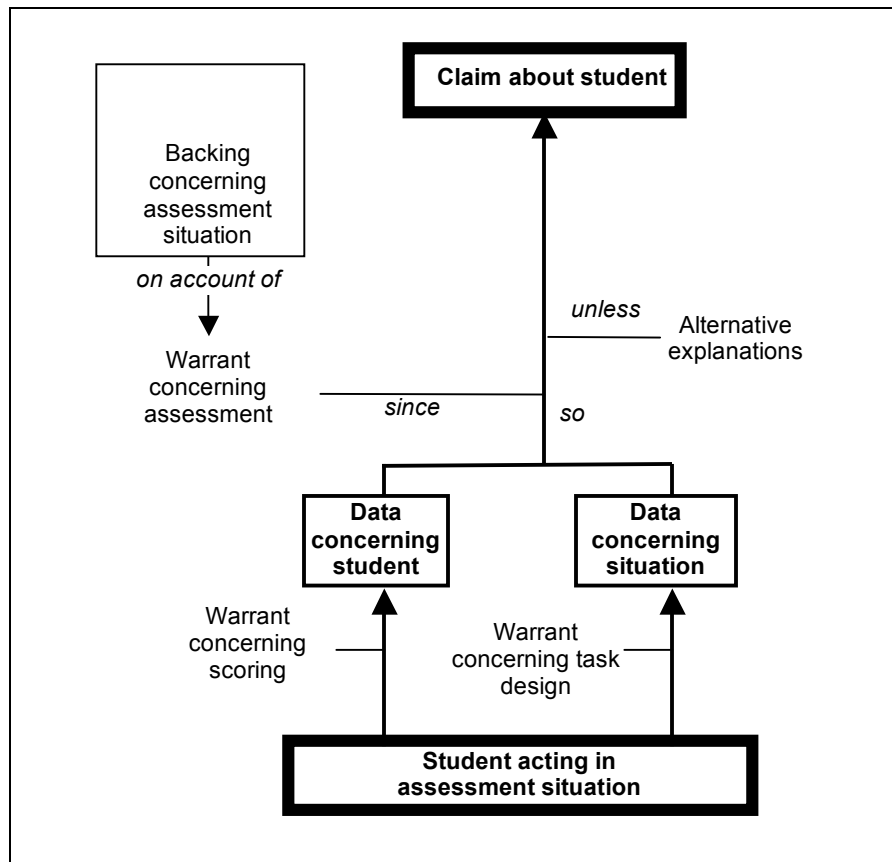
Claim about student

Backing concerning assessment situation

on account of

unless

Alternative explanations

Warrant concerning assessment

since

so

Data concerning student

Data concerning situation

Warrant concerning scoring

Warrant concerning task design

Student acting in assessment situation